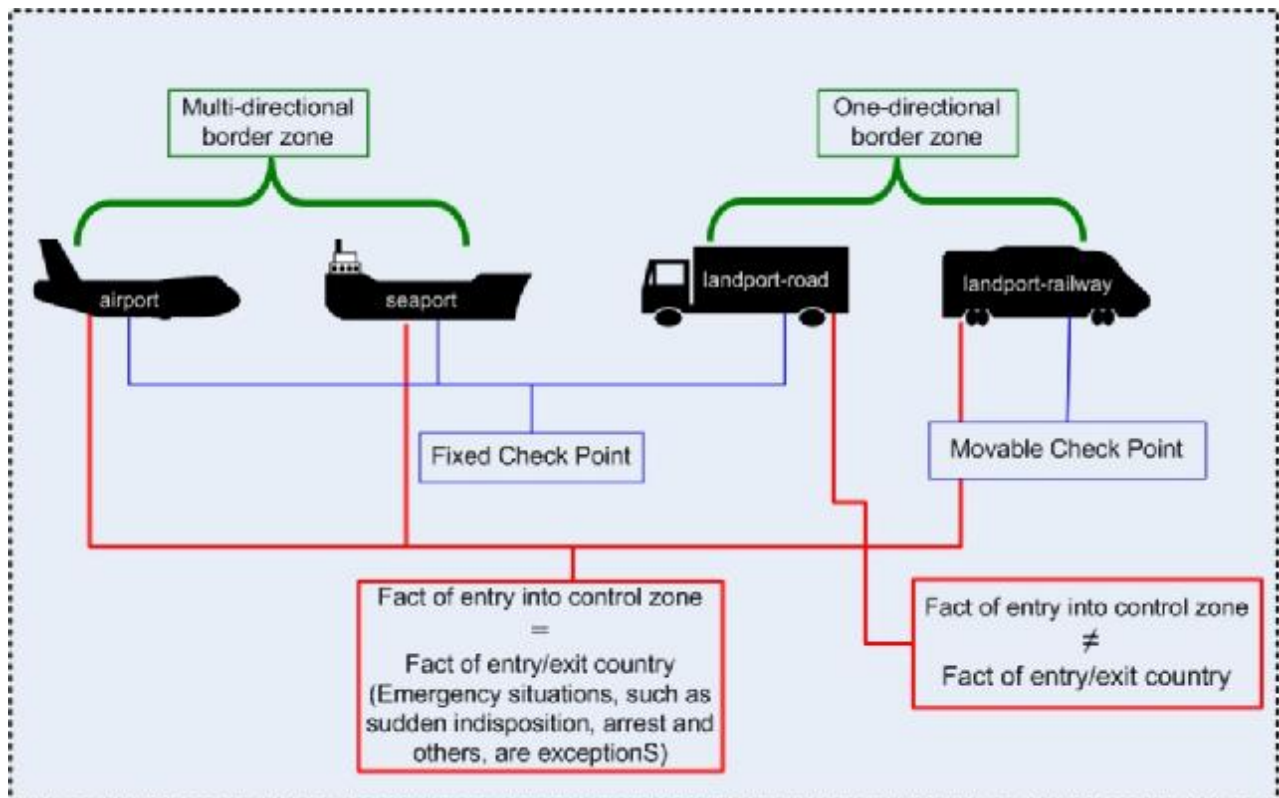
Multi-directional border zone

One-directional border zone

airport

seaport

landport-road

landport-railway

Fixed Check Point

Movable Check Point

Fact of entry into control zone
=
Fact of entry/exit country
(Emergency situations, such as sudden indisposition, arrest and others, are exceptionS)

Fact of entry into control zone
≠
Fact of entry/exit country